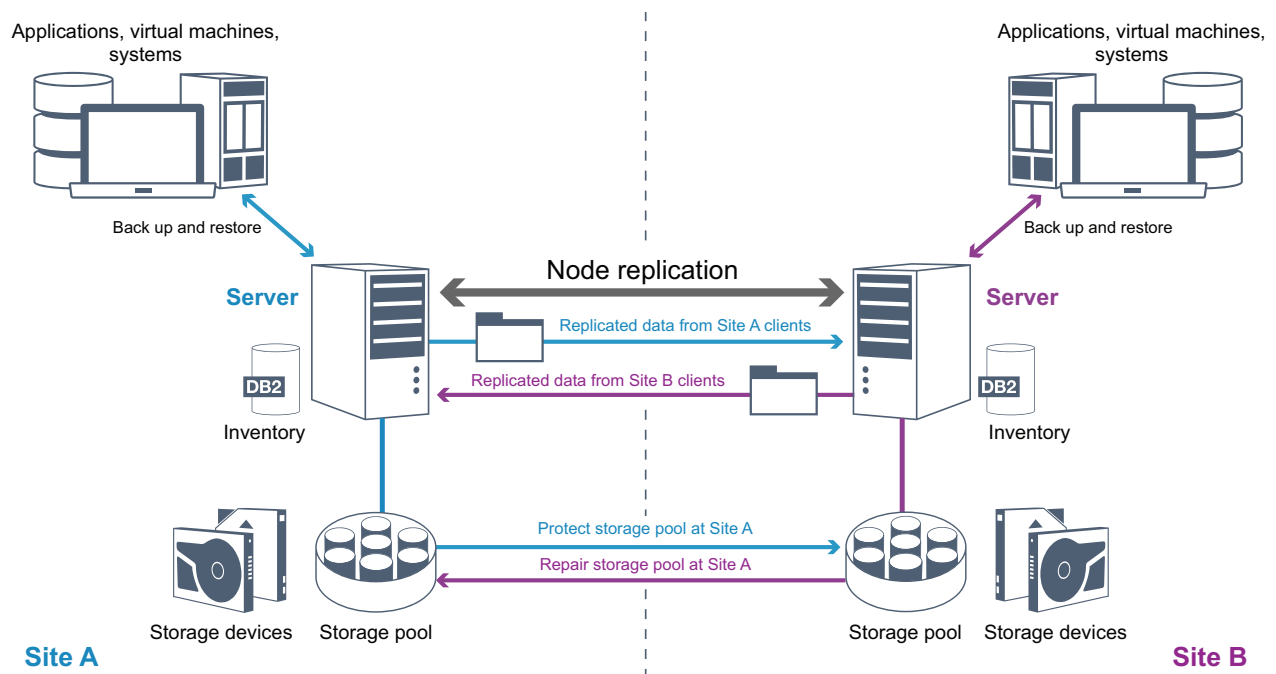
Applications, virtual machines, systems

Applications, virtual machines, systems

Back up and restore

Back up and restore

Node replication

Server

Server

Replicated data from Site A clients

Replicated data from Site B clients

DB2

DB2

Inventory

Inventory

Protect storage pool at Site A

Repair storage pool at Site A

Storage devices

Storage pool

Storage pool

Storage devices

Site A

Site B